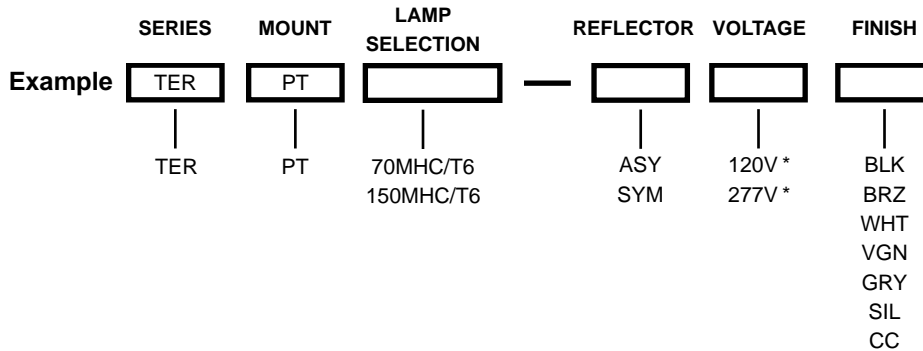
| | SERIES | MOUNT | LAMP SELECTION | | REFLECTOR | VOLTAGE | FINISH |
|---|---|---|---|---|---|---|---|
| Example | TER | PT | | — | | | |
| | TER | PT | 70MHC/T6<br>150MHC/T6 | | ASY<br>SYM | 120V *<br>277V * | BLK<br>BRZ<br>WHT<br>VGN<br>GRY<br>SIL<br>CC |